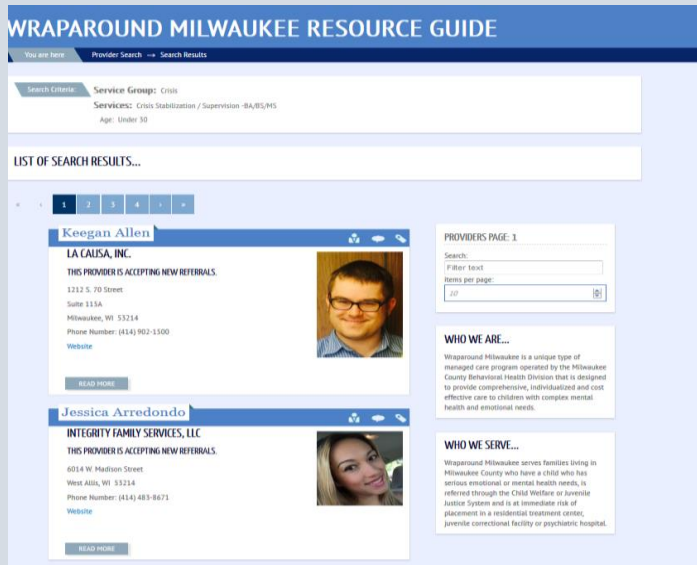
WRAPAROUND MILWAUKEE RESOURCE GUIDE

You are here  Provider Search → Search Results

Search Criteria: Service Group: Crisis
Services: Crisis Stabilization / Supervision -BA/BS/MS
Age: Under 30

LIST OF SEARCH RESULTS...

« ‹ 1 2 3 4 › »

Keegan Allen

LA CAUSA, INC.

THIS PROVIDER IS ACCEPTING NEW REFERRALS.

1212 S. 70 Street
Suite 115A
Milwaukee, WI 53214
Phone Number: (414) 902-1500
Website

READ MORE

Jessica Arredondo

INTEGRITY FAMILY SERVICES, LLC

THIS PROVIDER IS ACCEPTING NEW REFERRALS.

6014 W. Madison Street
West Allis, WI 53214
Phone Number: (414) 483-8671
Website

READ MORE

PROVIDERS PAGE: 1

Search:
Filter text
Items per page:
10

WHO WE ARE...

Wraparound Milwaukee is a unique type of managed care program operated by the Milwaukee County Behavioral Health Division that is designed to provide comprehensive, individualized and cost effective care to children with complex mental health and emotional needs.

WHO WE SERVE...

Wraparound Milwaukee serves families living in Milwaukee County who have a child who has serious emotional or mental health needs, is referred through the Child Welfare or Juvenile Justice System and is at immediate risk of placement in a residential treatment center, juvenile correctional facility or psychiatric hospital.